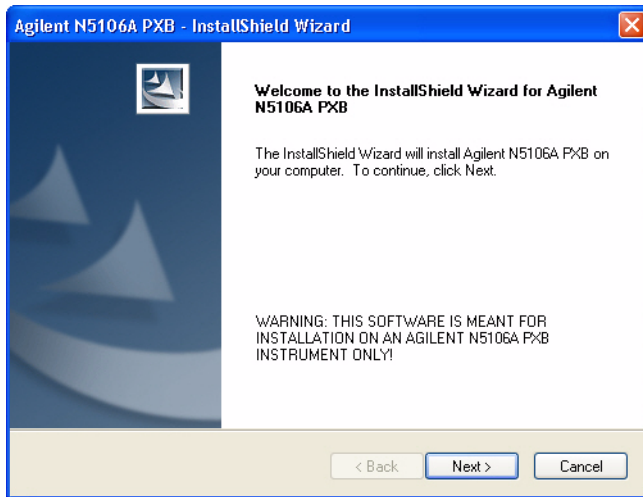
Agilent N5106A PXB - InstallShield Wizard

Welcome to the InstallShield Wizard for Agilent N5106A PXB

The InstallShield Wizard will install Agilent N5106A PXB on your computer. To continue, click Next.

WARNING: THIS SOFTWARE IS MEANT FOR INSTALLATION ON AN AGILENT N5106A PXB INSTRUMENT ONLY!

< Back
Next >
Cancel